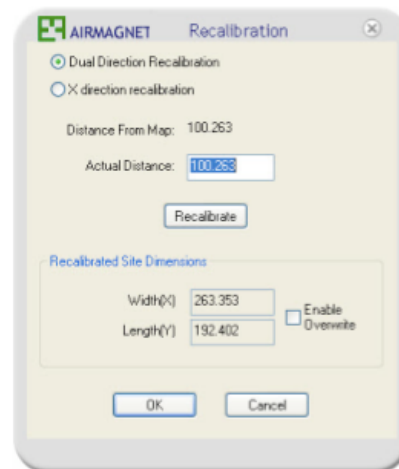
AIRMAGNET Recalibration

Dual Direction Recalibration

X direction recalibration

Distance From Map: 100.263

Actual Distance: 100.263

Recalibrate

Recalibrated Site Dimensions

Width(X) 263.353

Length(Y) 192.402

Enable Overwrite

OK

Cancel